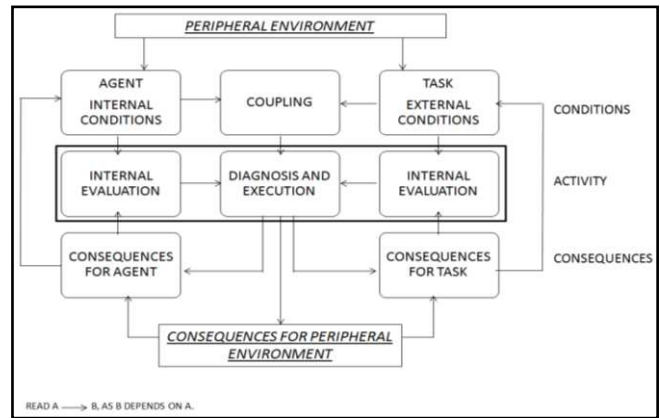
PERIPHERAL ENVIRONMENT

AGENT
INTERNAL CONDITIONS

COUPLING

TASK
EXTERNAL CONDITIONS

CONDITIONS

INTERNAL EVALUATION

DIAGNOSIS AND EXECUTION

INTERNAL EVALUATION

ACTIVITY

CONSEQUENCES FOR AGENT

CONSEQUENCES FOR TASK

CONSEQUENCES

CONSEQUENCES FOR PERIPHERAL ENVIRONMENT

READ A $\longrightarrow$ B, AS B DEPENDS ON A.